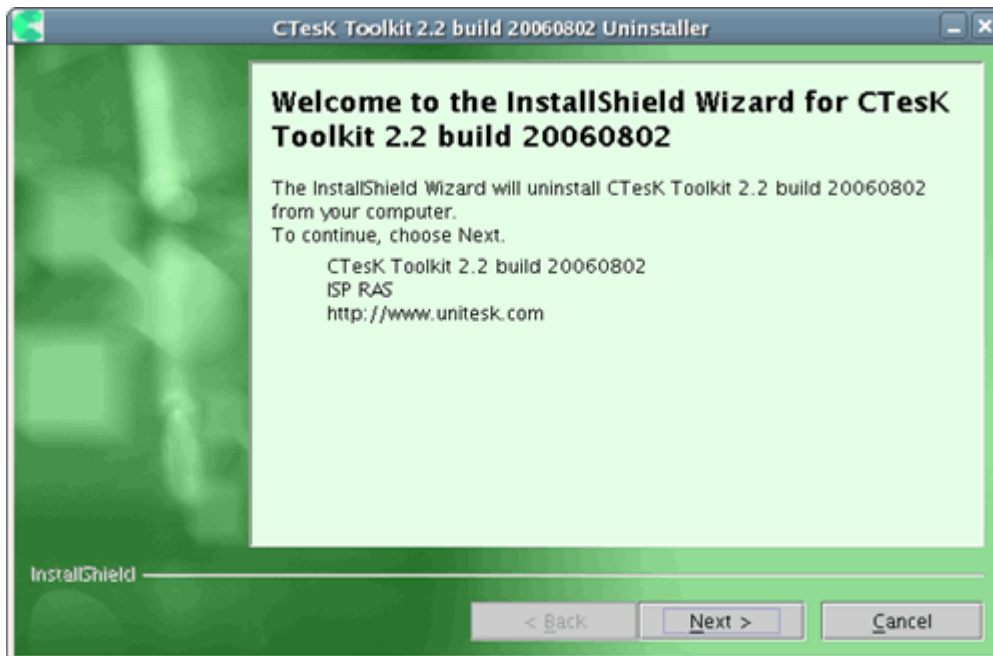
CTesK Toolkit 2.2 build 20060802 Uninstaller

Welcome to the InstallShield Wizard for CTesK Toolkit 2.2 build 20060802

The InstallShield Wizard will uninstall CTesK Toolkit 2.2 build 20060802 from your computer.
To continue, choose Next.

CTesK Toolkit 2.2 build 20060802
ISP RAS
http://www.unitesk.com

InstallShield

< Back
Next >
Cancel